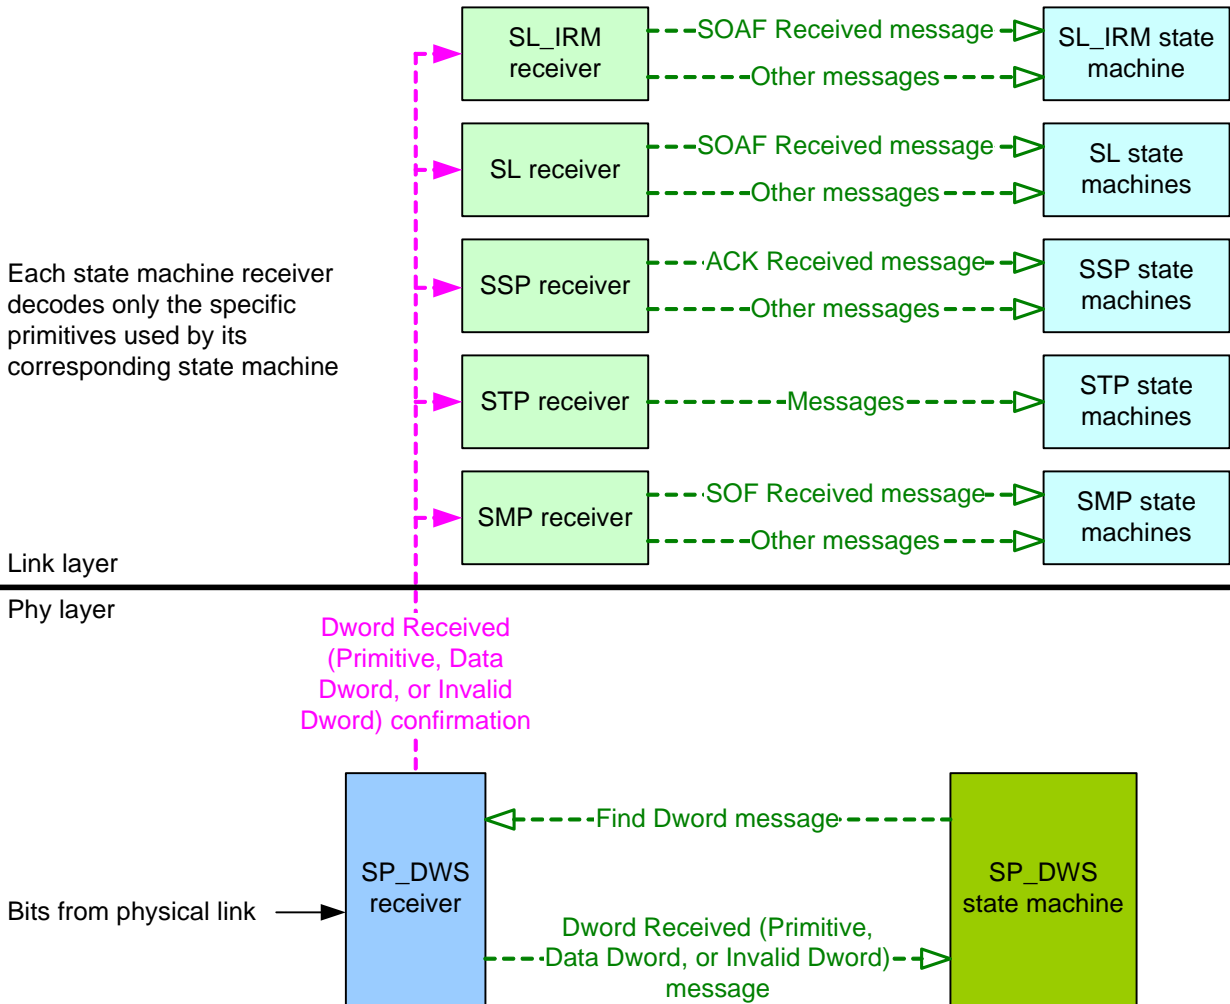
SL_IRM receiver

SOAF Received message

Other messages

SL_IRM state machine

SL receiver

SOAF Received message

Other messages

SL state machines

Each state machine receiver decodes only the specific primitives used by its corresponding state machine

SSP receiver

ACK Received message

Other messages

SSP state machines

STP receiver

Messages

STP state machines

SMP receiver

SOF Received message

Other messages

SMP state machines

Link layer

Phy layer

Dword Received (Primitive, Data Dword, or Invalid Dword) confirmation

SP_DWS receiver

Find Dword message

SP_DWS state machine

Bits from physical link

Dword Received (Primitive, Data Dword, or Invalid Dword) message